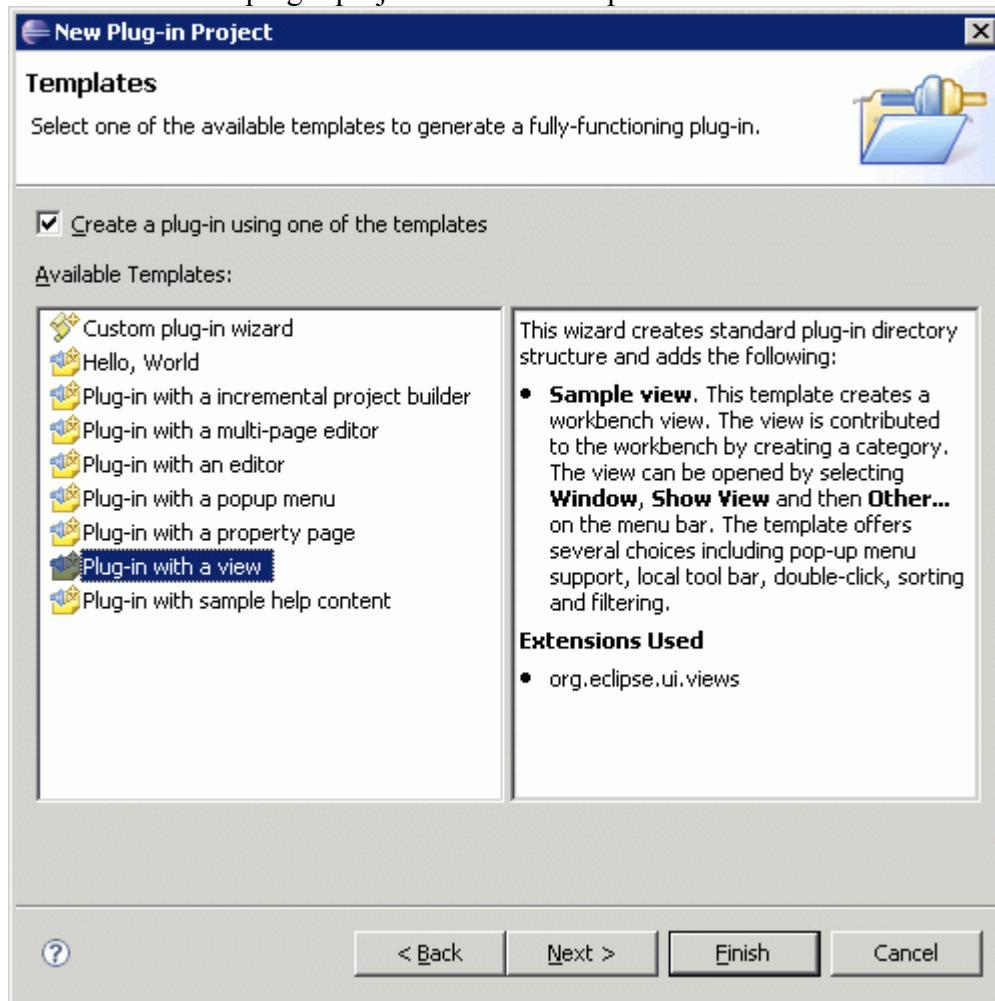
New Plug-in Project

Templates

Select one of the available templates to generate a fully-functioning plug-in.

Create a plug-in using one of the templates

Available Templates:

Custom plug-in wizard
Hello, World
Plug-in with a incremental project builder
Plug-in with a multi-page editor
Plug-in with an editor
Plug-in with a popup menu
Plug-in with a property page
Plug-in with a view
Plug-in with sample help content

This wizard creates standard plug-in directory structure and adds the following:

• **Sample view**. This template creates a workbench view. The view is contributed to the workbench by creating a category. The view can be opened by selecting **Window**, **Show View** and then **Other...** on the menu bar. The template offers several choices including pop-up menu support, local tool bar, double-click, sorting and filtering.

**Extensions Used**

• org.eclipse.ui.views

?

< Back

Next >

Finish

Cancel